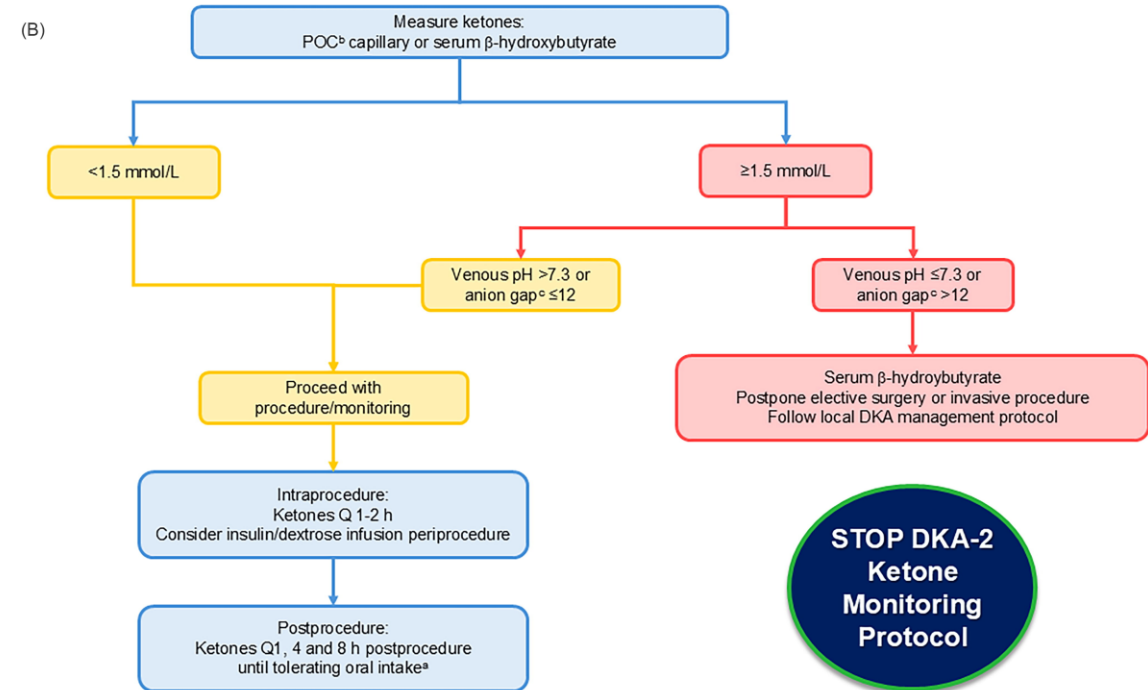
(B)

Measure ketones:
POC$^{b}$ capillary or serum β-hydroxybutyrate

<1.5 mmol/L

≥1.5 mmol/L

Venous pH >7.3 or
anion gap$^{c}$ ≤12

Venous pH ≤7.3 or
anion gap$^{c}$ >12

Proceed with
procedure/monitoring

Serum β-hydroybutyrate
Postpone elective surgery or invasive procedure
Follow local DKA management protocol

Intraprocedure:
Ketones Q 1-2 h
Consider insulin/dextrose infusion periprocedure

STOP DKA-2
Ketone
Monitoring
Protocol

Postprocedure:
Ketones Q1, 4 and 8 h postprocedure
until tolerating oral intake$^{a}$